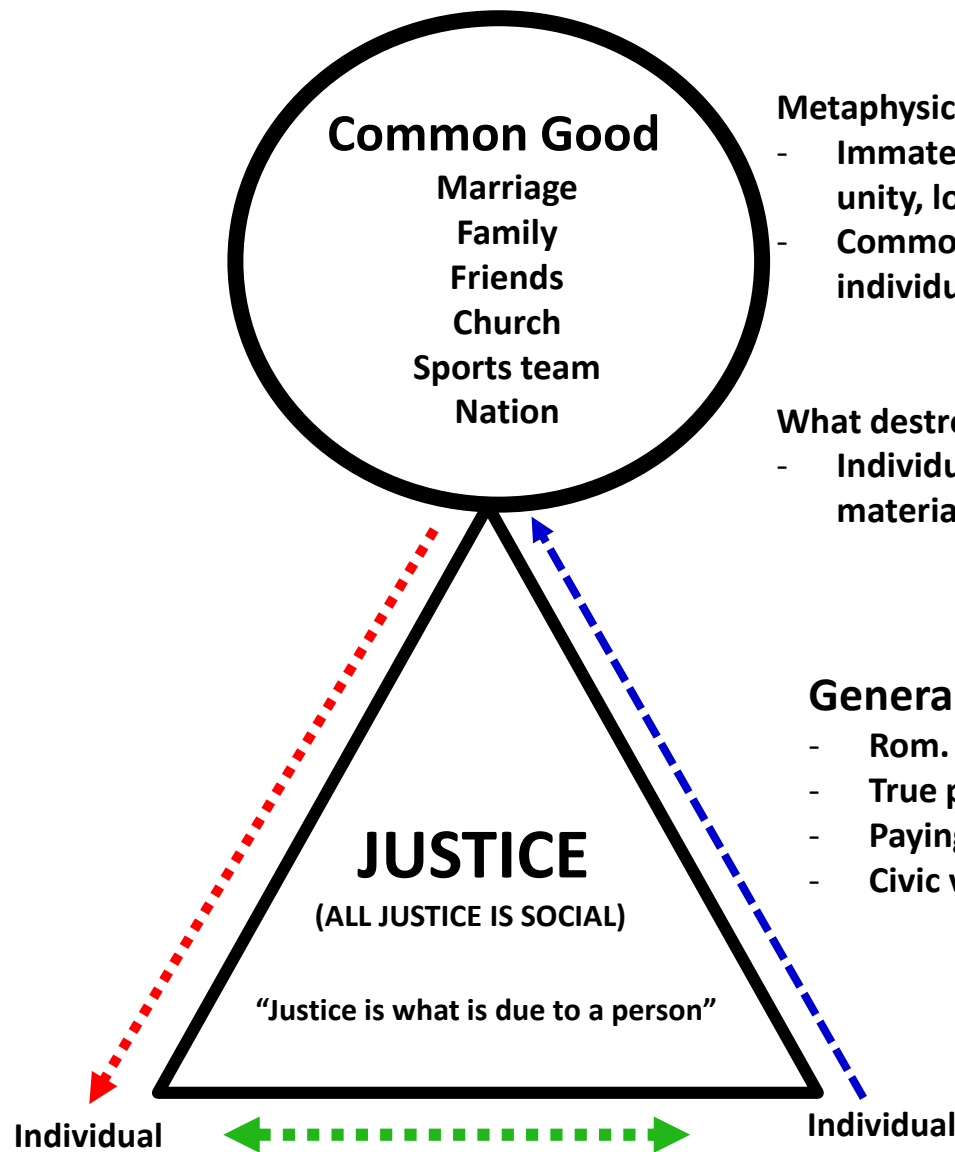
Common Good
Marriage
Family
Friends
Church
Sports team
Nation

Metaphysic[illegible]
- Immate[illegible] unity, lo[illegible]
- Commo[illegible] individu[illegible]

What destr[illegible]
- Individu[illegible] materia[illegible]

Genera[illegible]
- Rom. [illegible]
- True p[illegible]
- Payin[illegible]
- Civic v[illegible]

JUSTICE
(ALL JUSTICE IS SOCIAL)

"Justice is what is due to a person"

Individual

Individual